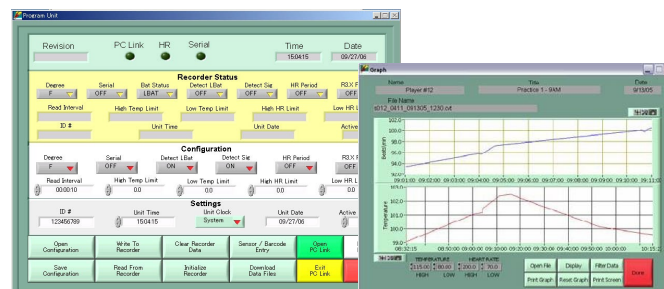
Program Unit

Revision
PC Link
HR
Serial
Time
150415
Date
09/27/06

Recorder Status
Degree
F
Serial
OFF
Bat Status
LBAT
Detect LBat
OFF
Detect Sig
OFF
HR Period
OFF
R3X F
OFF
Read Interval
High Temp Limit
Low Temp Limit
High HR Limit
Low HR Lim
ID #
Unit Time
Unit Date
Active

Configuration
Degree
F
Serial
OFF
Detect LBat
ON
Detect Sig
ON
HR Period
OFF
R3X F
OFF
Read Interval
00:00:10
High Temp Limit
0.0
Low Temp Limit
0.0
High HR Limit
0.0
Low HR L
0.0

Settings
ID #
123456789
Unit Time
150415
Unit Clock
System
Unit Date
09/27/06
Active

Open Configuration
Write To Recorder
Clear Recorder Data
Sensor / Barcode Entry
Open PC Link
Save Configuration
Read From Recorder
Initialize Recorder
Download Data Files
Exit PC Link

Graph
Name
Player #12
Title
Practice 1 - 9AM
Date
9/13/05
File Name
s212_0411_091305_1230.txt
Bodytemp
102.0
101.0
100.0
99.0
98.0
97.0
96.0
95.0
94.0
09:01:00 09:02:00 09:03:00 09:04:00 09:05:00 09:06:00 09:07:00 09:08:00 09:09:00 09:10:00 09:11:00
Temperature
103.0
102.0
101.0
100.0
99.0
98.0
08:32:15 08:50:00 09:00:00 09:10:00 09:20:00 09:30:00 09:40:00 09:50:00 10:00:00 10:15
TEMPERATURE
115.0
80.0
HIGH
LOW
HEART RATE
200.0
70.0
HIGH
LOW
Open File
Display
Filter Data
Print Graph
Reset Graph
Print Screen
Done